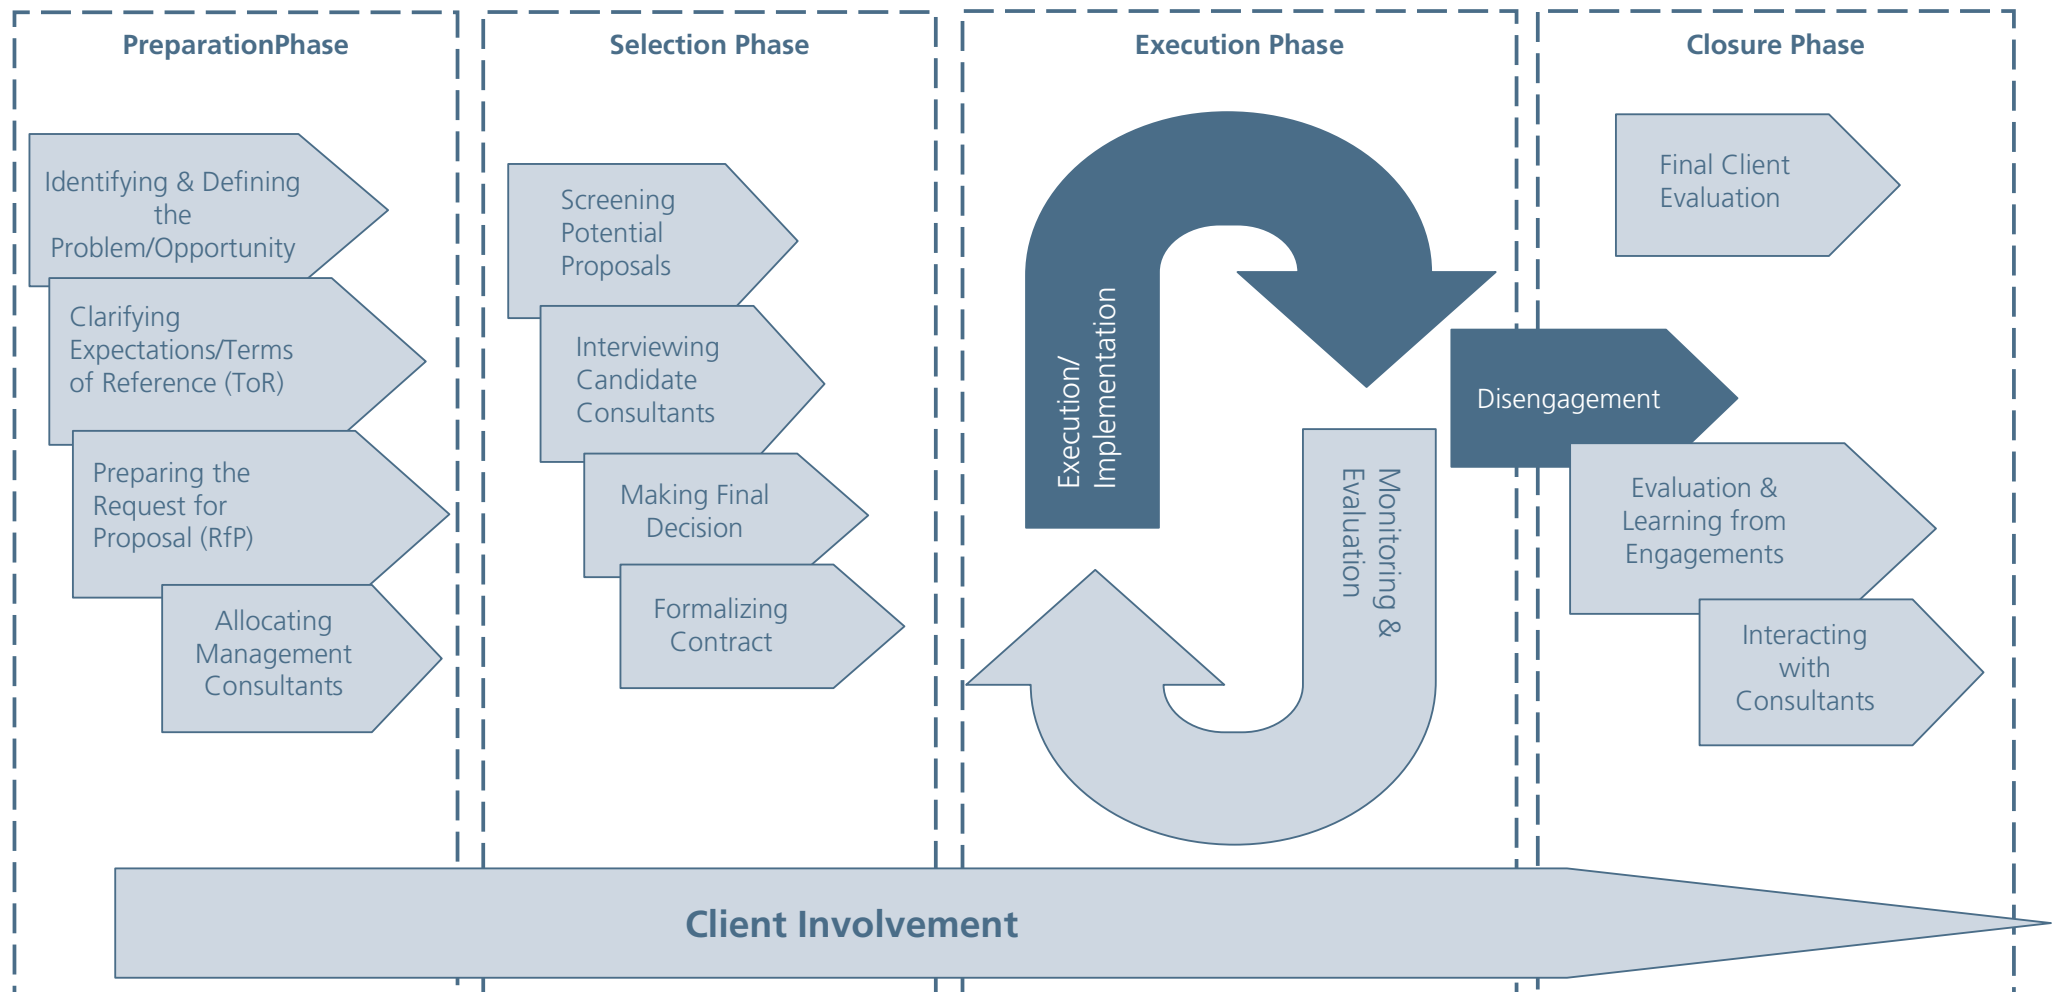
PreparationPhase

Identifying & Defining the Problem/Opportunity

Clarifying Expectations/Terms of Reference (ToR)

Preparing the Request for Proposal (RfP)

Allocating Management Consultants

Selection Phase

Screening Potential Proposals

Interviewing Candidate Consultants

Making Final Decision

Formalizing Contract

Execution Phase

Execution/ Implementation

Monitoring & Evaluation

Closure Phase

Final Client Evaluation

Disengagement

Evaluation & Learning from Engagements

Interacting with Consultants

Client Involvement